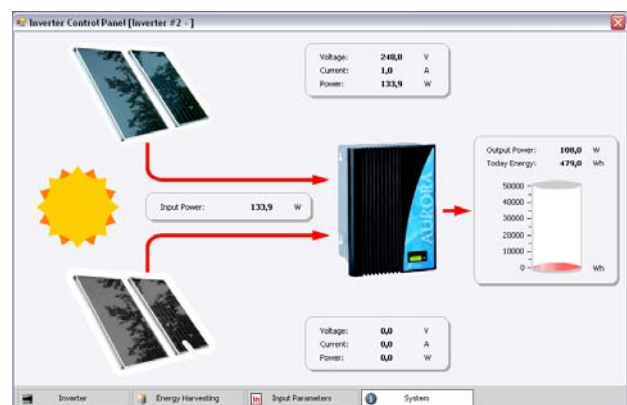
Inverter Control Panel [Inverter #2 - ]

| Voltage: | 248,0 | V |
|---|---|---|
| Current: | 1,0 | A |
| Power: | 133,9 | W |

Input Power: 133,9 W

AURORA

Output Power: 108,0 W
Today Energy: 479,0 Wh

50000
40000
30000
20000
10000
0
Wh

| Voltage: | 0,0 | V |
|---|---|---|
| Current: | 0,0 | A |
| Power: | 0,0 | W |

Inverter
Energy Harvesting
In Input Parameters
System